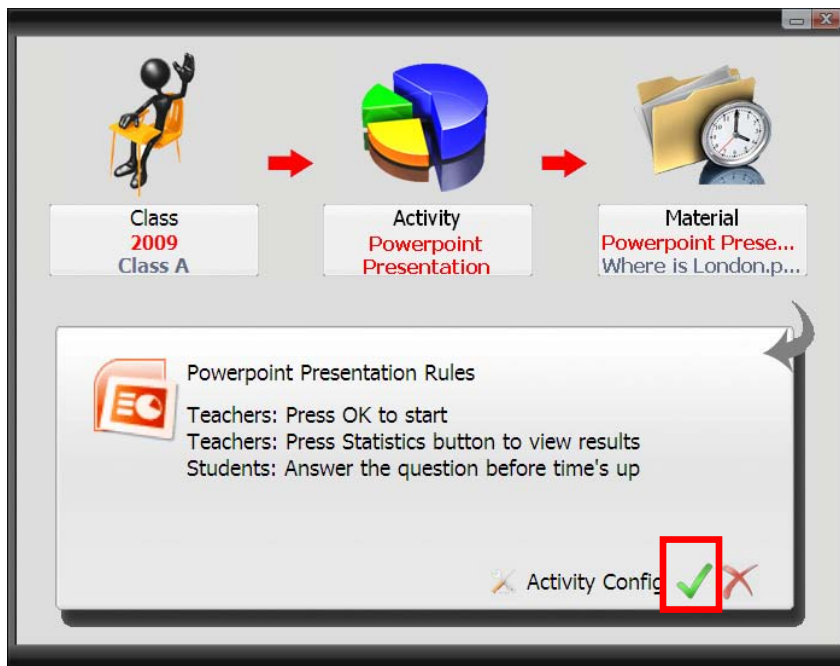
Class
2009
Class A

Activity
Powerpoint Presentation

Material
Powerpoint Prese...
Where is London.p...

Powerpoint Presentation Rules

Teachers: Press OK to start
Teachers: Press Statistics button to view results
Students: Answer the question before time's up

Activity Config